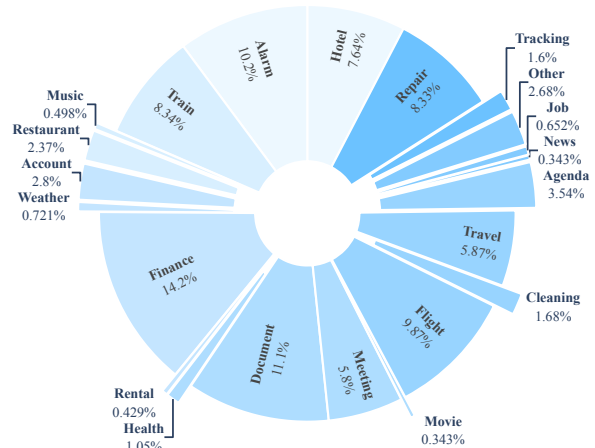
Alarm
10.2%

Hotel
7.64%

Repair
8.33%

Tracking
1.6%

Other
2.68%

Job
0.652%

News
0.343%

Agenda
3.54%

Travel
5.87%

Cleaning
1.68%

Flight
9.87%

Movie
0.343%

Meeting
5.8%

Document
11.1%

Rental
0.429%

Health
1.05%

Finance
14.2%

Weather
0.721%

Account
2.8%

Restaurant
2.37%

Music
0.498%

Train
8.34%